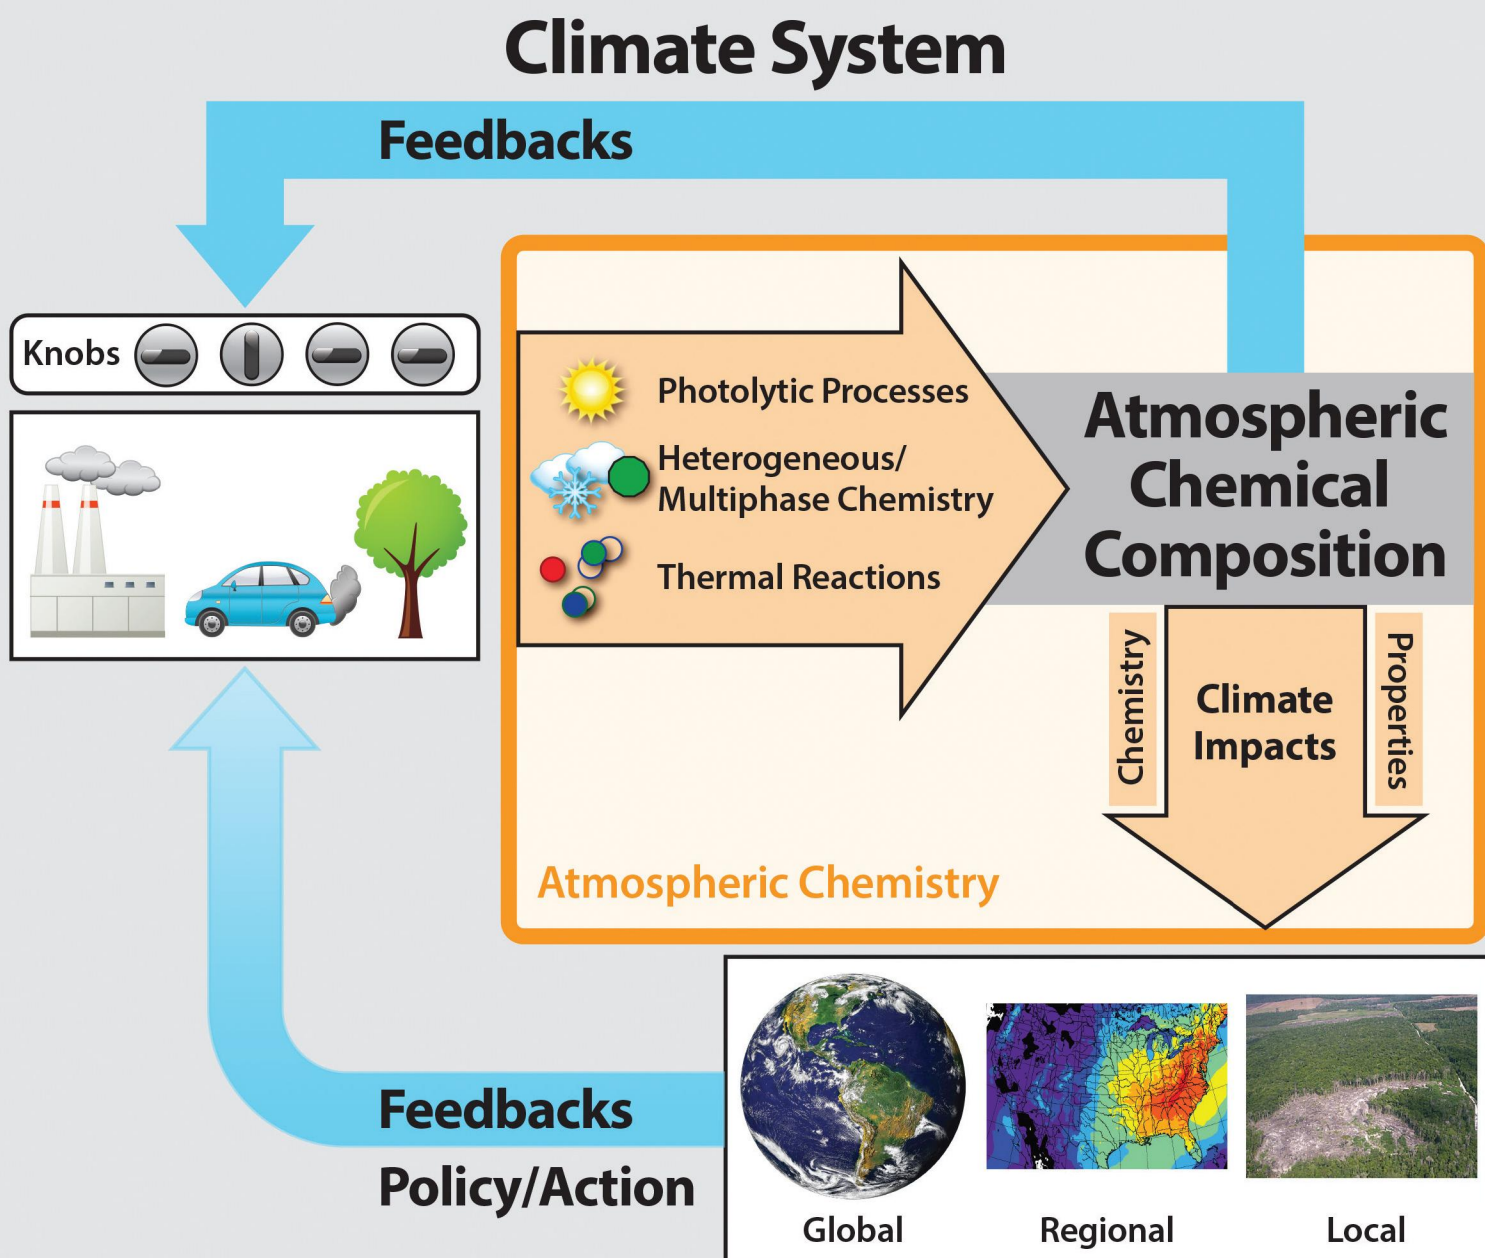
Climate System

Feedbacks

Knobs

Photolytic Processes

Heterogeneous/ Multiphase Chemistry

Thermal Reactions

Atmospheric Chemical Composition

Chemistry

Climate Impacts

Properties

Atmospheric Chemistry

Feedbacks

Policy/Action

Global

Regional

Local